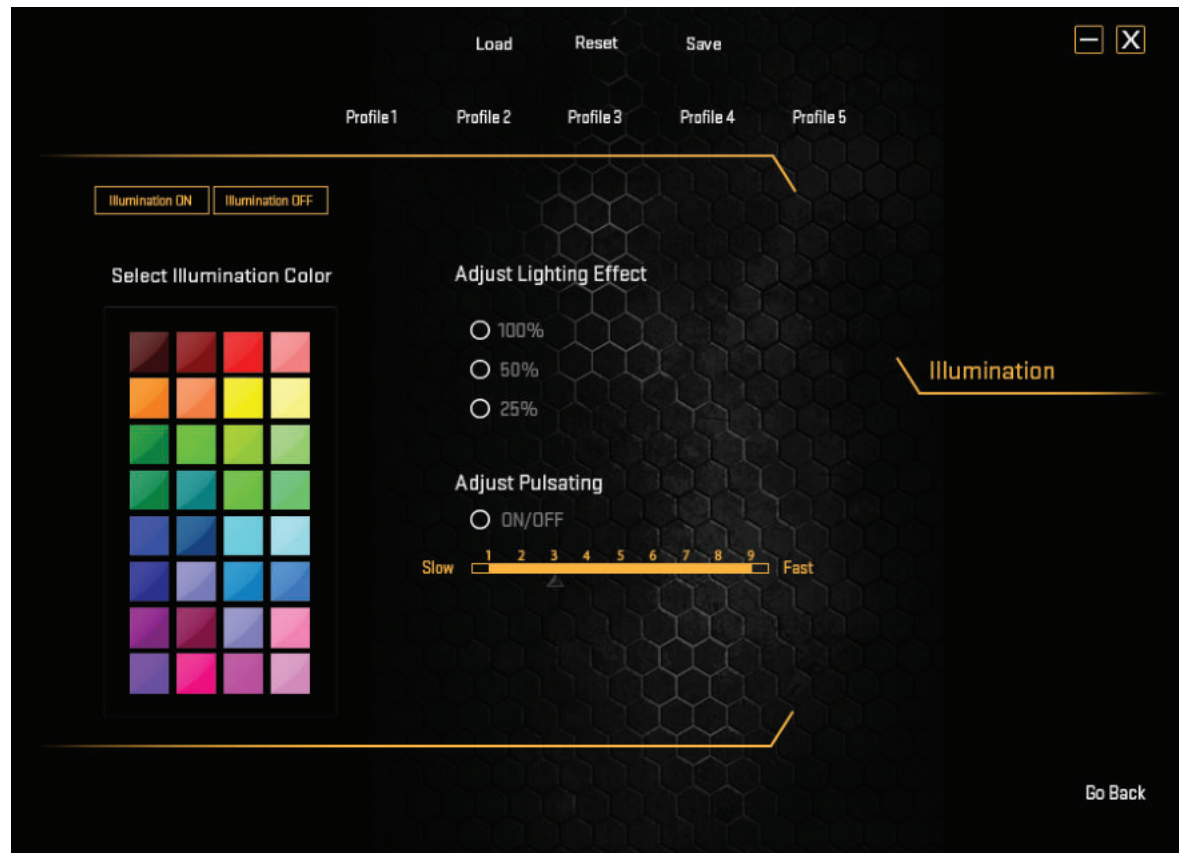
Load Reset Save

Profile 1 Profile 2 Profile 3 Profile 4 Profile 5

Illumination ON Illumination OFF

Select Illumination Color

Adjust Lighting Effect

100%

50%

25%

Illumination

Adjust Pulsating

ON/OFF

Slow 1 2 3 4 5 6 7 8 9 Fast

Go Back